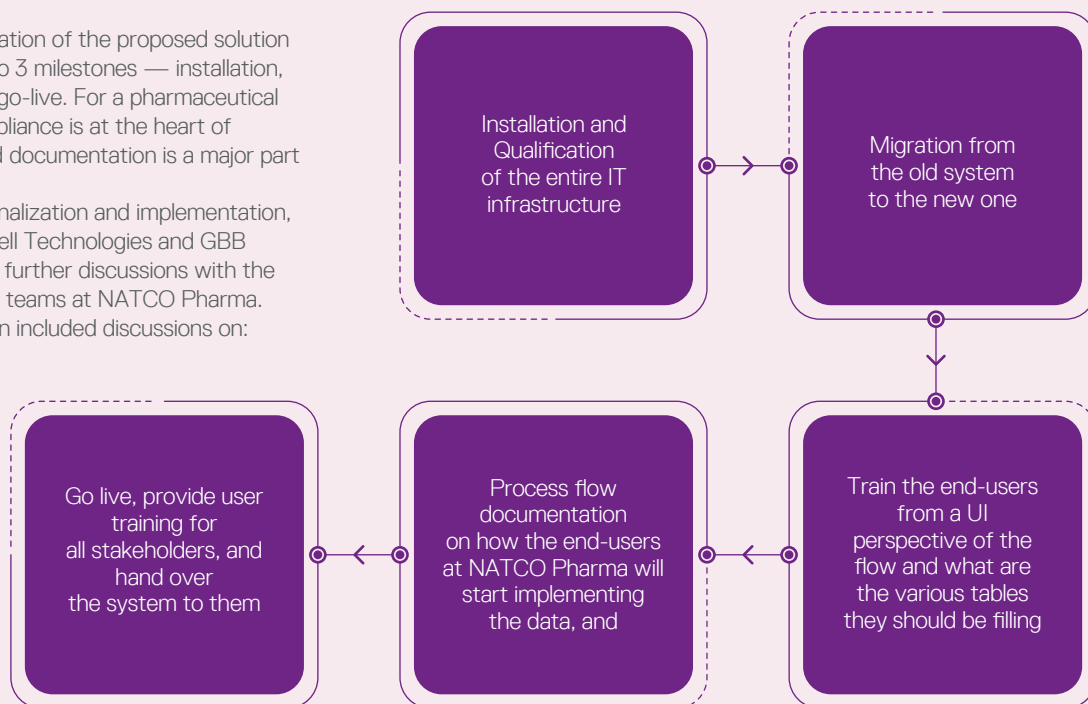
ation of the proposed solution o 3 milestones — installation, go-live. For a pharmaceutical pliance is at the heart of d documentation is a major part

nalization and implementation, ell Technologies and GBB further discussions with the teams at NATCO Pharma. n included discussions on:

Installation and Qualification of the entire IT infrastructure

Migration from the old system to the new one

Train the end-users from a UI perspective of the flow and what are the various tables they should be filling

Process flow documentation on how the end-users at NATCO Pharma will start implementing the data, and

Go live, provide user training for all stakeholders, and hand over the system to them